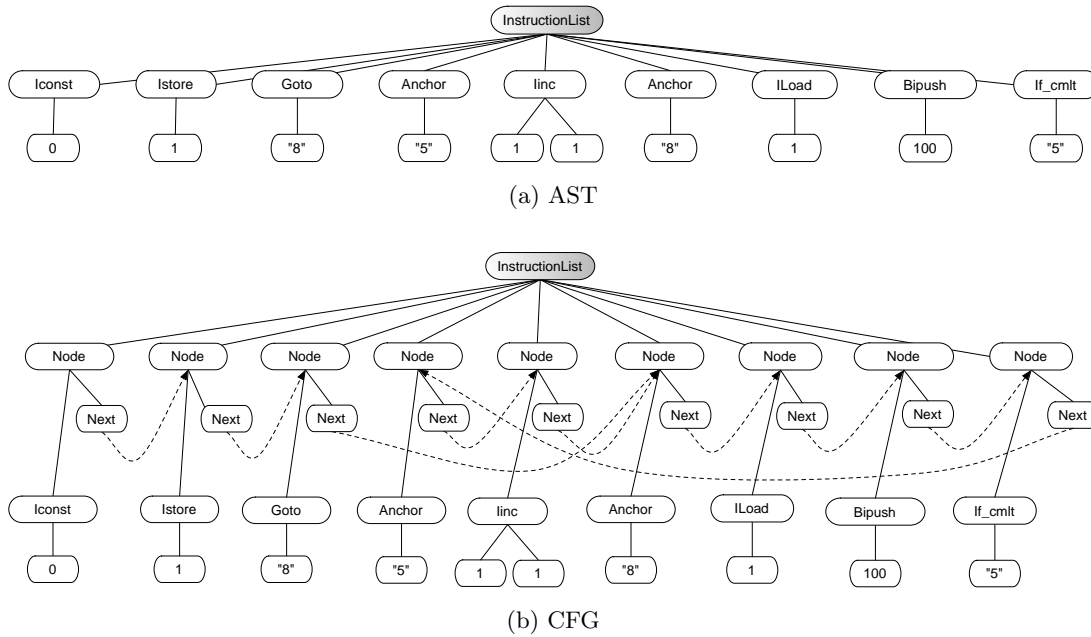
InstructionList

Iconst
0
Istore
1
Goto
"8"
Anchor
"5"
Iinc
1
1
Anchor
"8"
ILoad
1
Bipush
100
If_cmlt
"5"

(a) AST

InstructionList

Node
Next
Node
Next
Node
Next
Node
Next
Node
Next
Node
Next
Node
Next
Node
Next
Node
Next

Iconst
0
Istore
1
Goto
"8"
Anchor
"5"
Iinc
1
1
Anchor
"8"
ILoad
1
Bipush
100
If_cmlt
"5"

(b) CFG